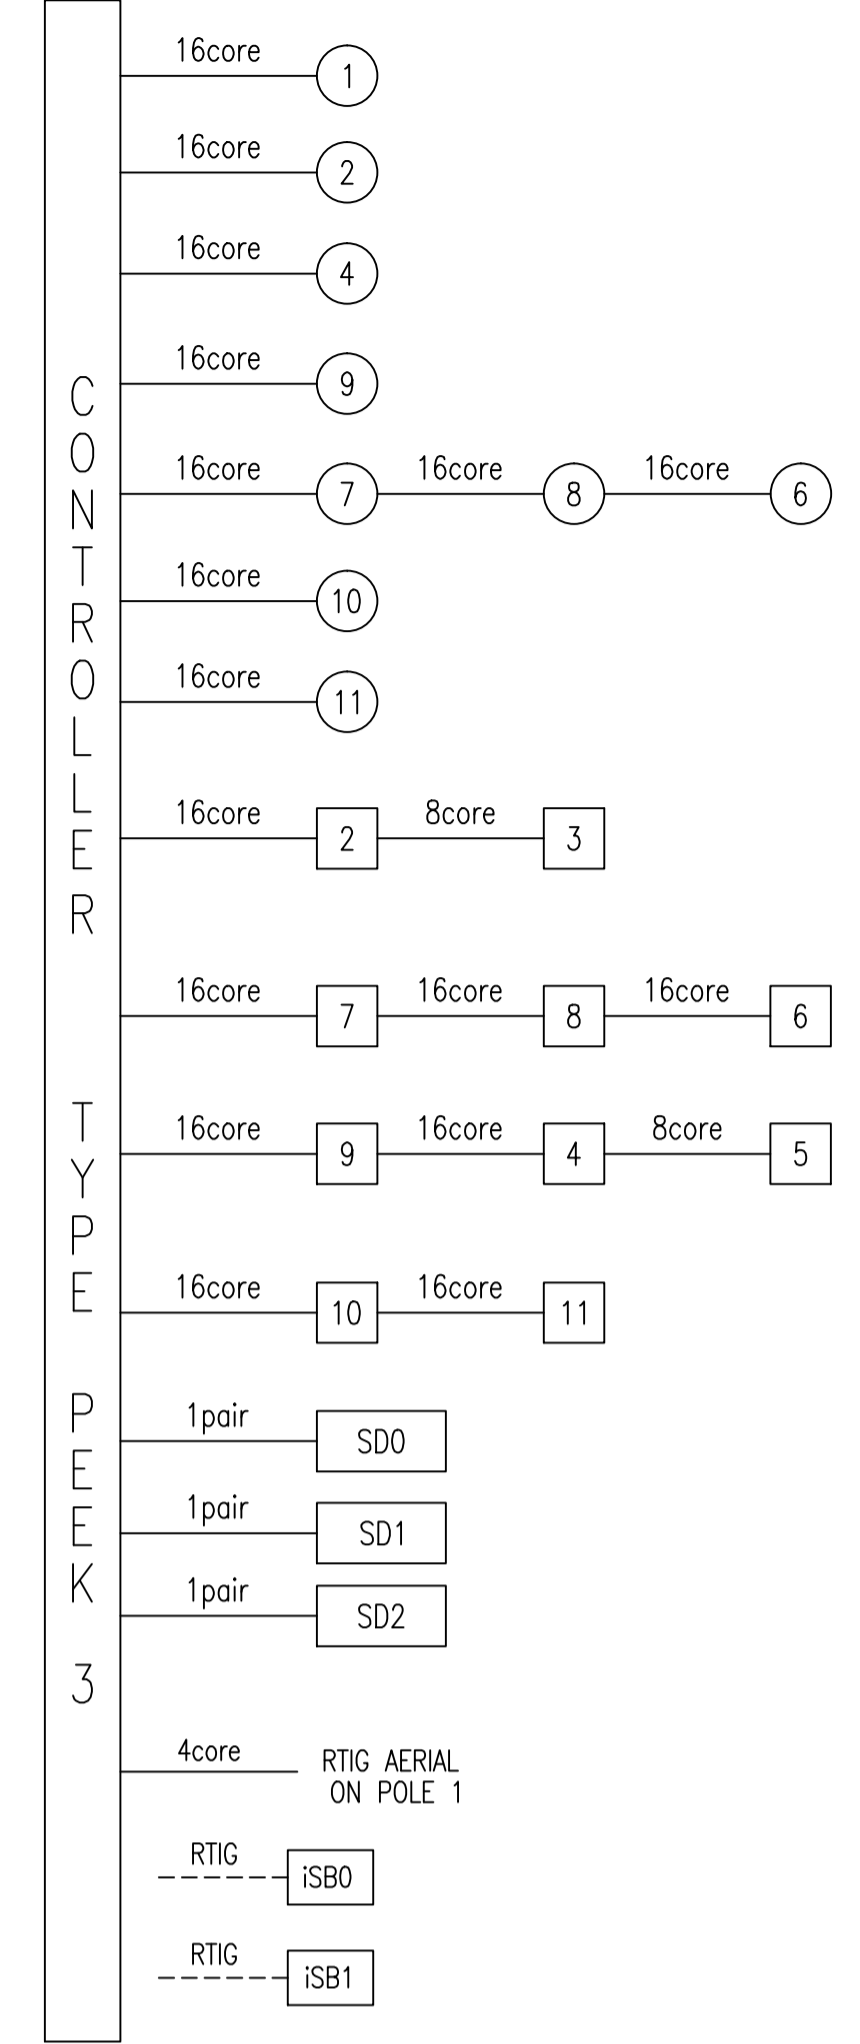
CONTROLLER TYPE PEEK 3

16core 1

16core 2

16core 4

16core 9

16core 7 16core 8 16core 6

16core 10

16core 11

16core 2 8core 3

16core 7 16core 8 16core 6

16core 9 16core 4 8core 5

16core 10 16core 11

1pair SD0

1pair SD1

1pair SD2

4core RTIG AERIAL ON POLE 1

RTIG iSB0

RTIG iSB1